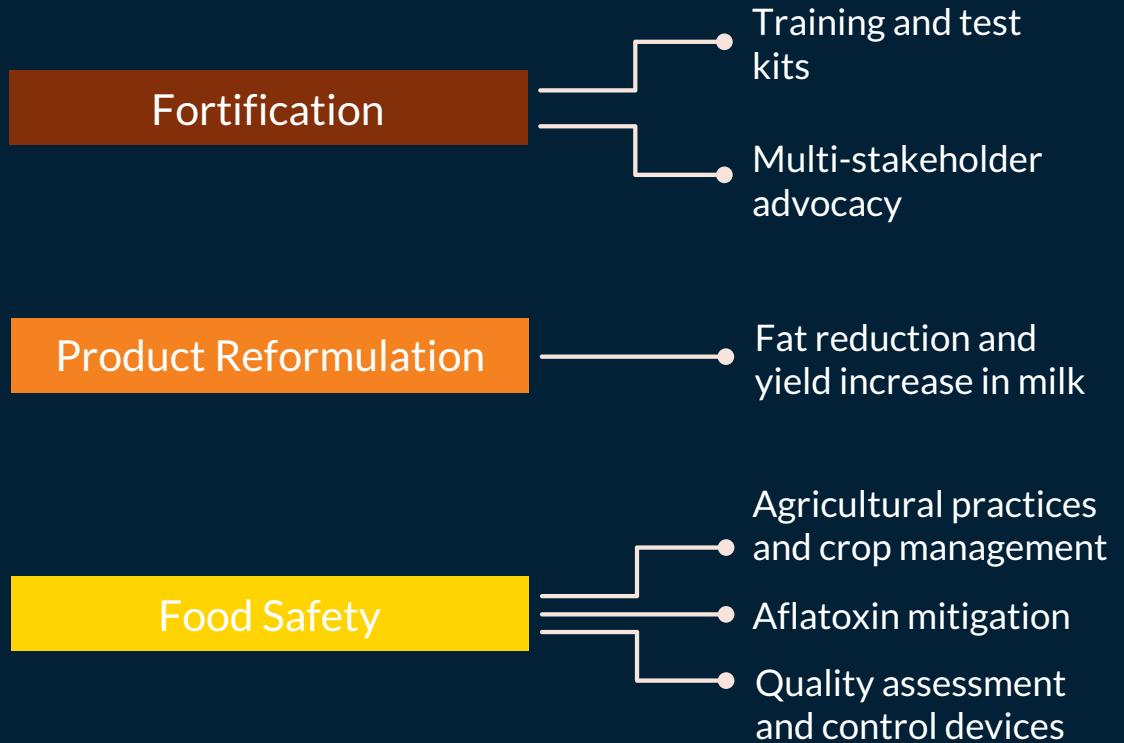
Fortification

Training and test kits

Multi-stakeholder advocacy

Product Reformulation

Fat reduction and yield increase in milk

Food Safety

Agricultural practices and crop management

Aflatoxin mitigation

Quality assessment and control devices